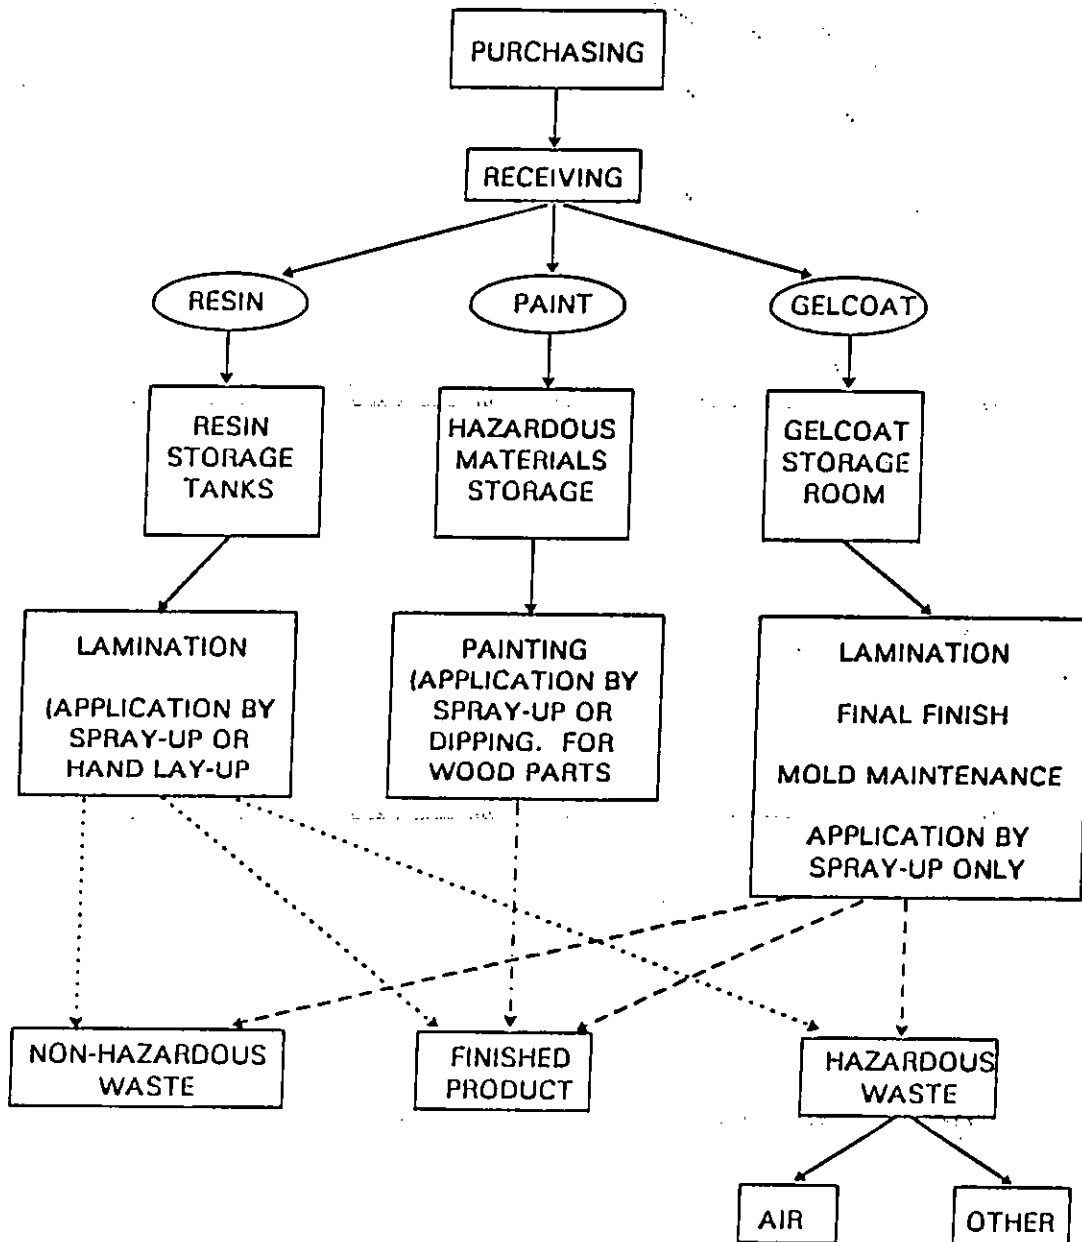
PURCHASING

RECEIVING

RESIN

PAINT

GELCOAT

RESIN STORAGE TANKS

HAZARDOUS MATERIALS STORAGE

GELCOAT STORAGE ROOM

LAMINATION

(APPLICATION BY SPRAY-UP OR HAND LAY-UP

PAINTING (APPLICATION BY SPRAY-UP OR DIPPING. FOR WOOD PARTS

LAMINATION

FINAL FINISH

MOLD MAINTENANCE

APPLICATION BY SPRAY-UP ONLY

NON-HAZARDOUS WASTE

FINISHED PRODUCT

HAZARDOUS WASTE

AIR

OTHER